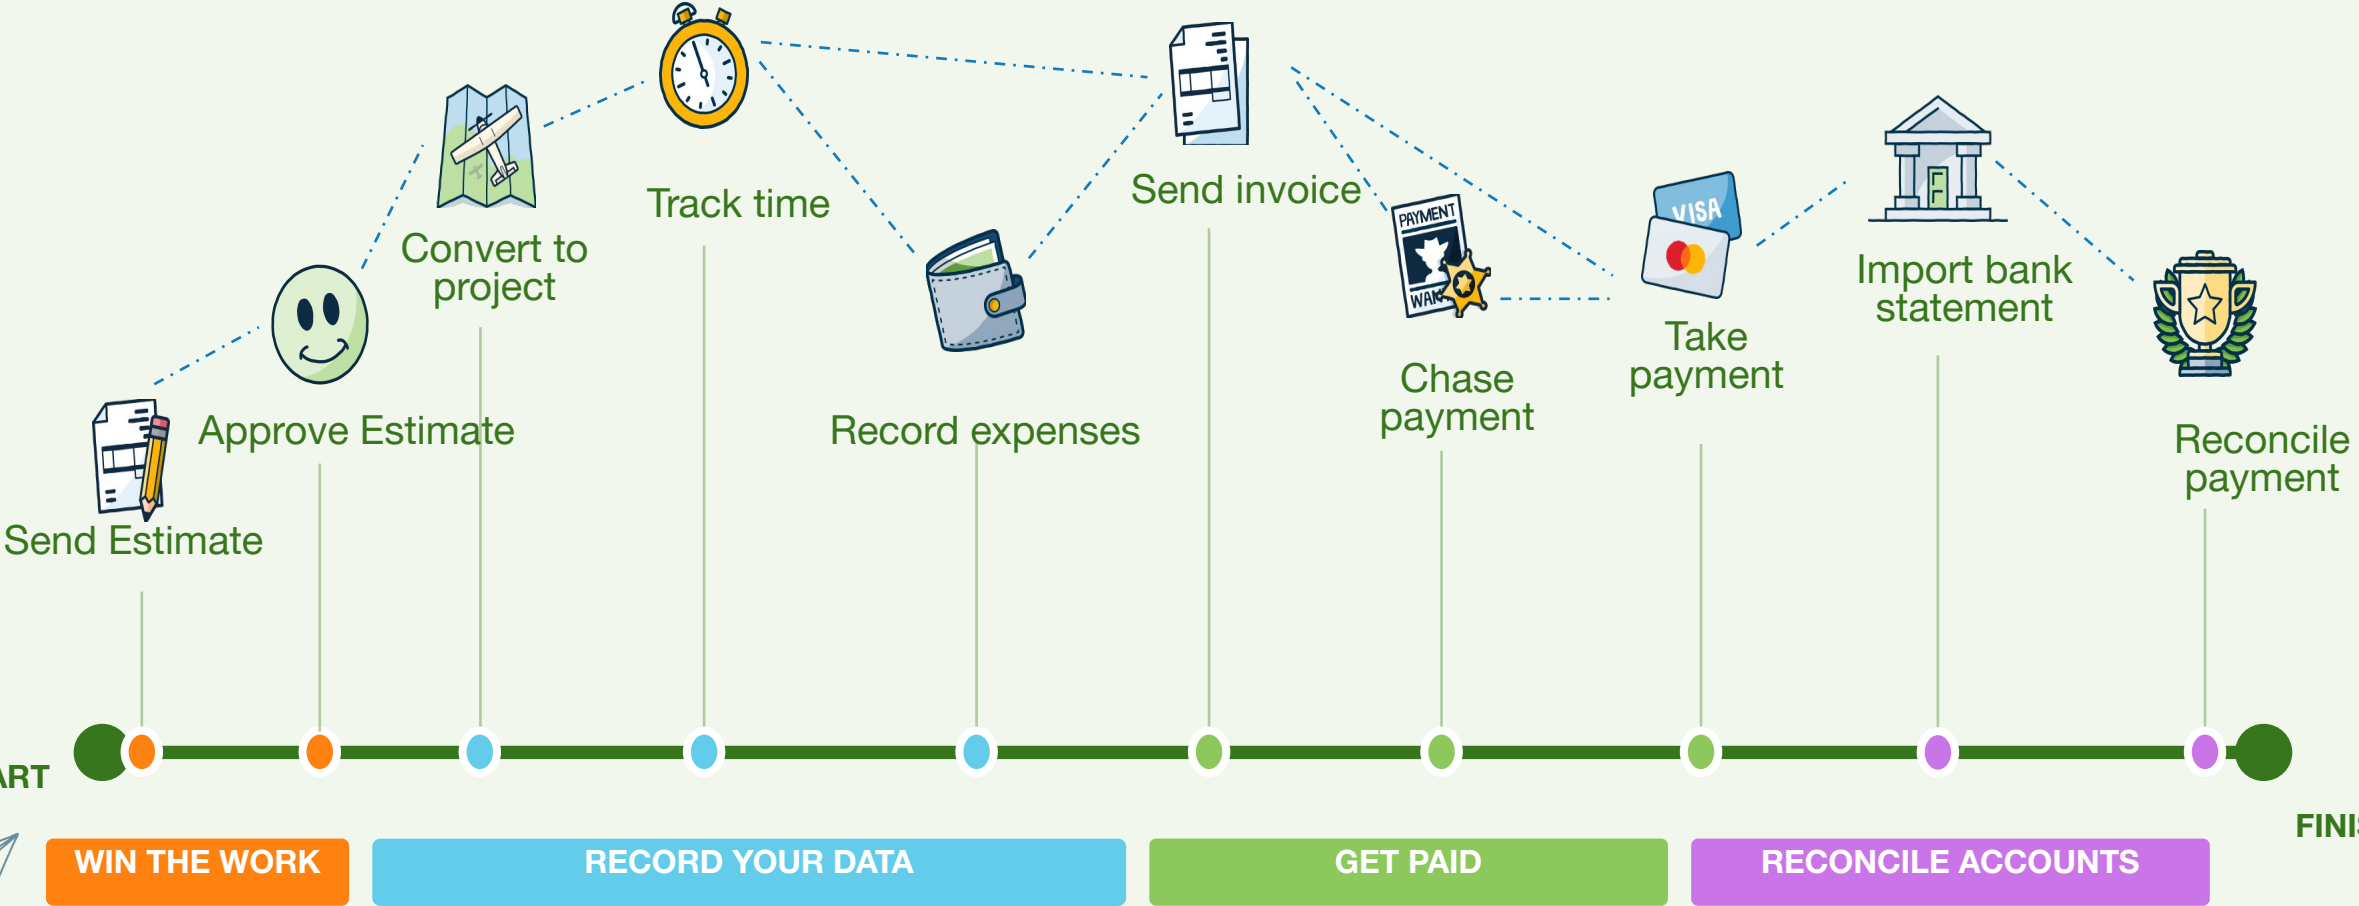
Track time

Send invoice

Convert to project

Import bank statement

Take payment

Approve Estimate

Record expenses

Chase payment

Reconcile payment

Send Estimate

PAYMENT

WA

VISA

ART

FINI

WIN THE WORK

RECORD YOUR DATA

GET PAID

RECONCILE ACCOUNTS